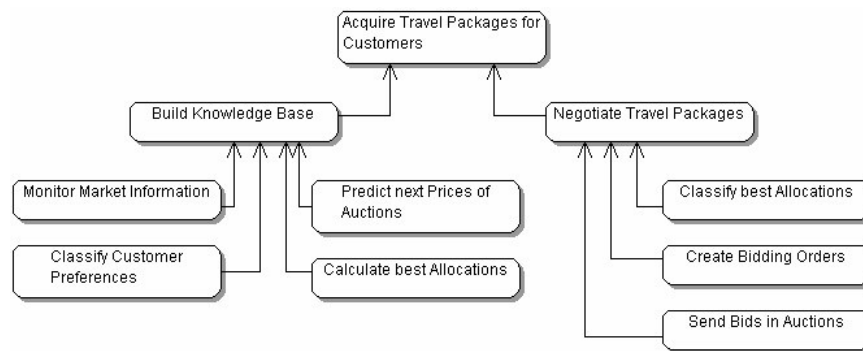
Acquire Travel Packages for Customers

Build Knowledge Base

Negotiate Travel Packages

Monitor Market Information

Predict next Prices of Auctions

Classify Customer Preferences

Calculate best Allocations

Classify best Allocations

Create Bidding Orders

Send Bids in Auctions